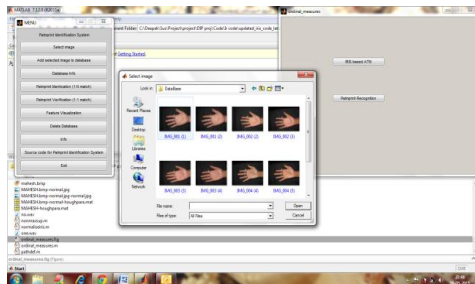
MATLAB 7.12.0 (R2011a)

MENU

Palmprint Identification System

Select image

Add selected image to database

Database Info

Palmprint Identification (1:N match)

Palmprint Verification (1:1 match)

Feature Visualization

Delete Database

Info

Source code for Palmprint Identification System

Exit

rrent Folder: C:\Deepali\Svc\Project\project DIP proj\Code\3 code\updated iris code\ist

Getting Started.

ordinal_measures

IRIS based ATM

Palmprint Recognition

Select image

Look in: Database

Recent Places

Desktop

Libraries

Computer

Network

IMG_001 (1)

IMG_001 (2)

IMG_002 (1)

IMG_002 (2)

IMG_003 (1)

IMG_003 (2)

IMG_004 (1)

IMG_004 (2)

File name:

Files of type: All Files

Open

Cancel

mahesh.bmp

MAHESH.bmp-normal.jpg

MAHESH.bmp-normal.jpg-normal.jpg

MAHESH.bmp-houghspre.mat

MAHESH-houghspre.mat

nic.wav

normalise.m

normaliseiris.m

one.wav

ordinal_measures.fig

ordinal_measures.m

pathdef.m

ordinal_measures.fig (Figure)

Start

OVR